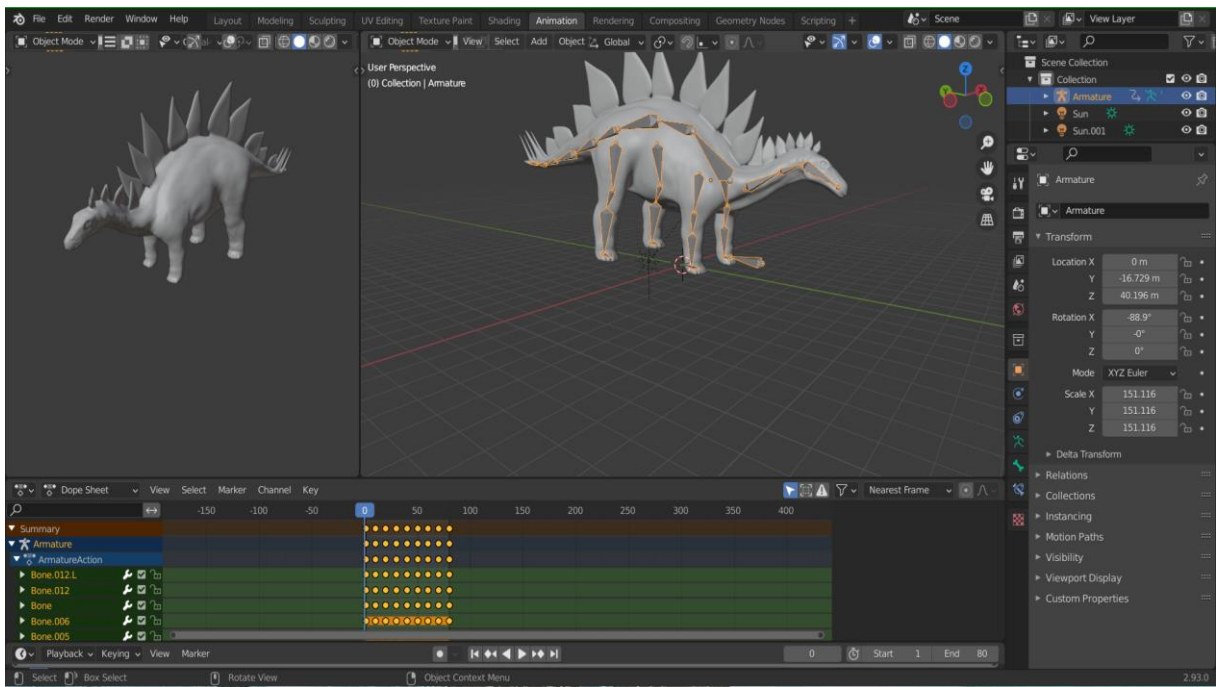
File Edit Render Window Help Layout Modeling Sculpting UV Editing Texture Paint Shading Animation Rendering Compositing Geometry Nodes Scripting + Scene View Layer

Object Mode

Object Mode View Select Add Object Global

User Perspective
(0) Collection | Armature

Scene Collection
Collection
Armature
Sun
Sun.001

Armature
Armature

Transform
Location X 0 m
Y -16.729 m
Z 40.196 m
Rotation X -88.9°
Y -0°
Z 0°
Mode XYZ Euler
Scale X 151.116
Y 151.116
Z 151.116
Delta Transform
Relations
Collections
Instancing
Motion Paths
Visibility
Viewport Display
Custom Properties

Dope Sheet View Select Marker Channel Key Nearest Frame

-150 -100 -50 0 50 100 150 200 250 300 350 400

Summary
Armature
ArmatureAction
Bone.012.L
Bone.012
Bone
Bone.006
Bone.005

Playback Keying View Marker 0 Start 1 End 80

Select Box Select Rotate View Object Context Menu 2.93.0